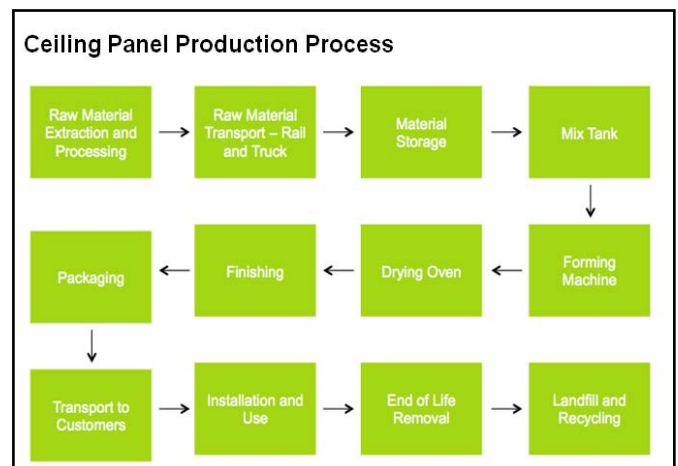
Ceiling Panel Production Process

Raw Material Extraction and Processing

Raw Material Transport – Rail and Truck

Material Storage

Mix Tank

Forming Machine

Drying Oven

Finishing

Packaging

Transport to Customers

Installation and Use

End of Life Removal

Landfill and Recycling